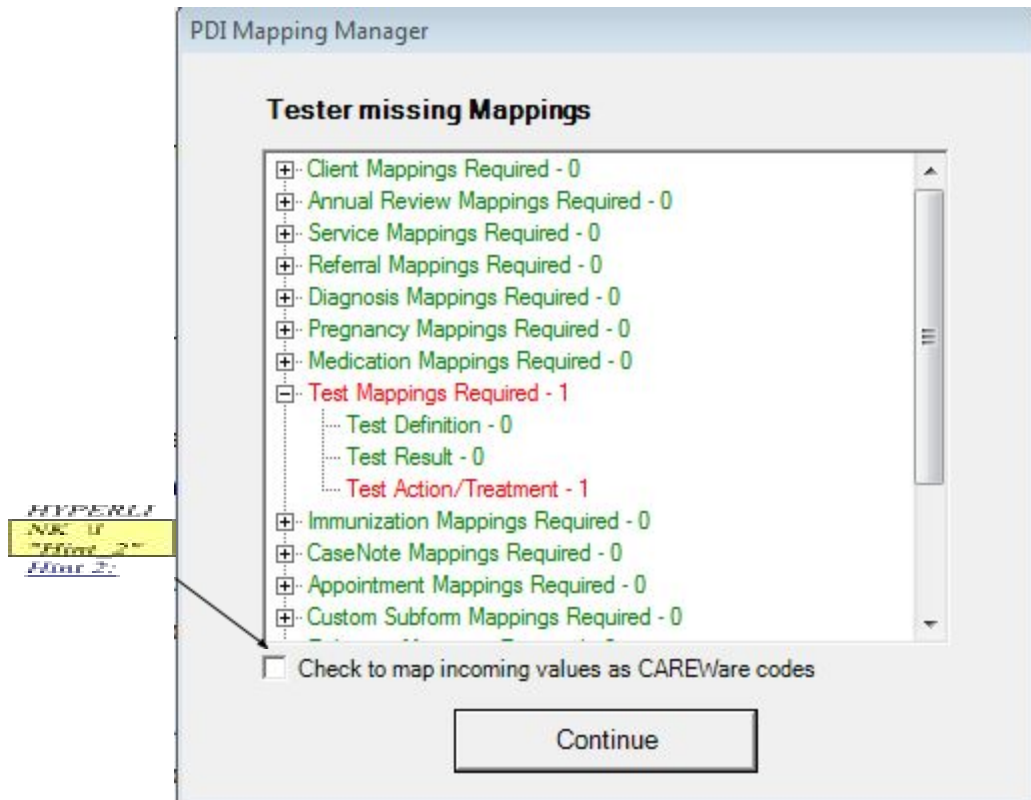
PDI Mapping Manager

Tester missing Mappings

Client Mappings Required - 0
Annual Review Mappings Required - 0
Service Mappings Required - 0
Referral Mappings Required - 0
Diagnosis Mappings Required - 0
Pregnancy Mappings Required - 0
Medication Mappings Required - 0
Test Mappings Required - 1
Test Definition - 0
Test Result - 0
Test Action/Treatment - 1
Immunization Mappings Required - 0
CaseNote Mappings Required - 0
Appointment Mappings Required - 0
Custom Subform Mappings Required - 0
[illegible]

HYPERLINK \l "Hint_2"
Hint 2:

Check to map incoming values as CAREWare codes

Continue